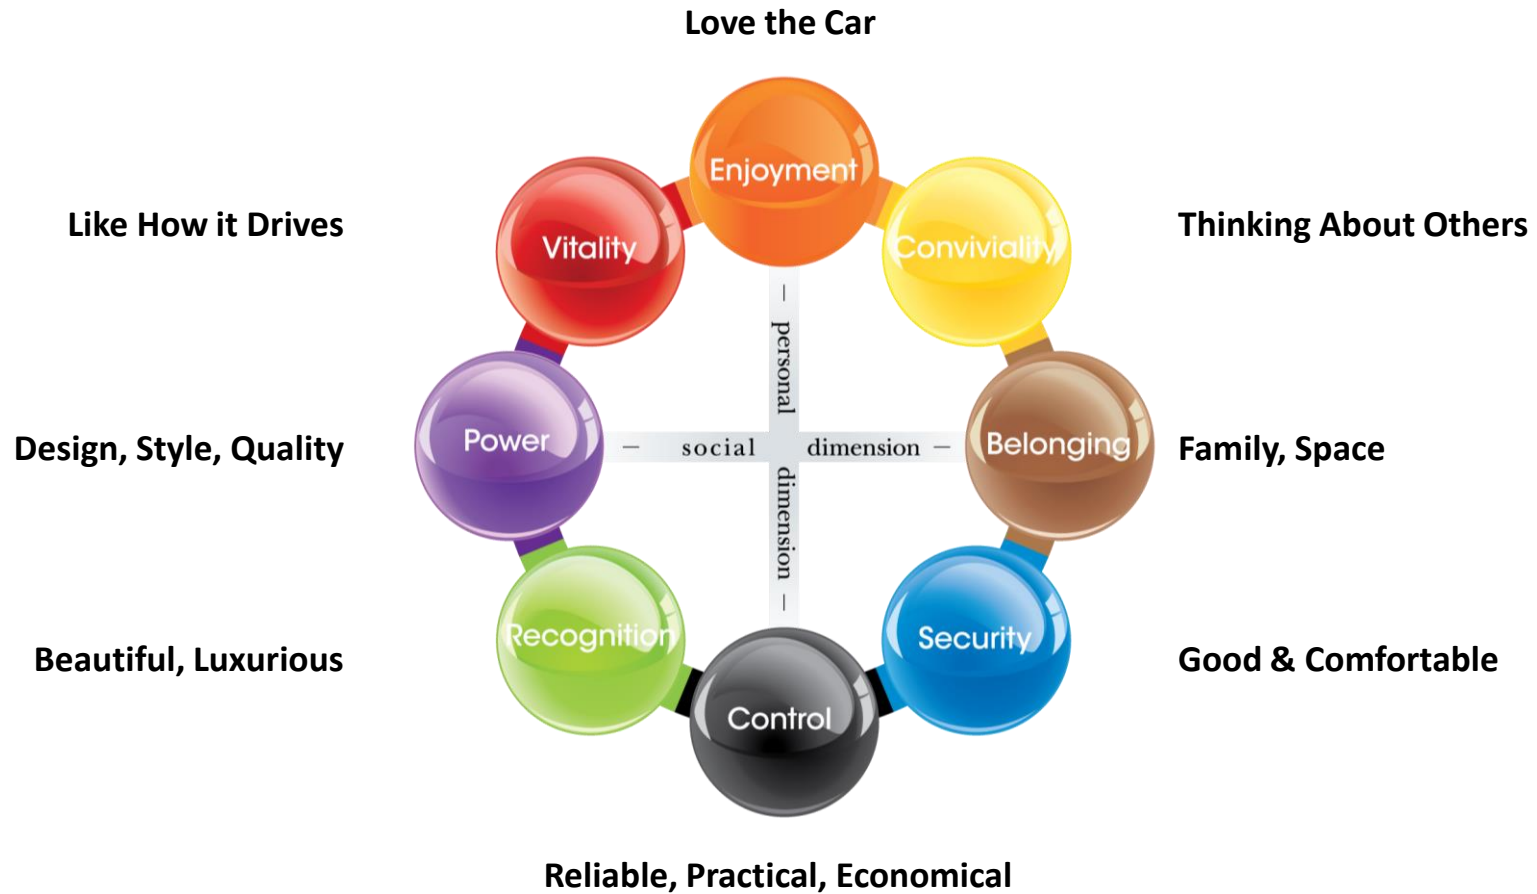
Love the Car

Like How it Drives

Thinking About Others

Enjoyment

Vitality

Conviviality

— personal dimension —

Power

— social dimension —

Belonging

Design, Style, Quality

Family, Space

Recognition

Security

Control

Beautiful, Luxurious

Good & Comfortable

Reliable, Practical, Economical